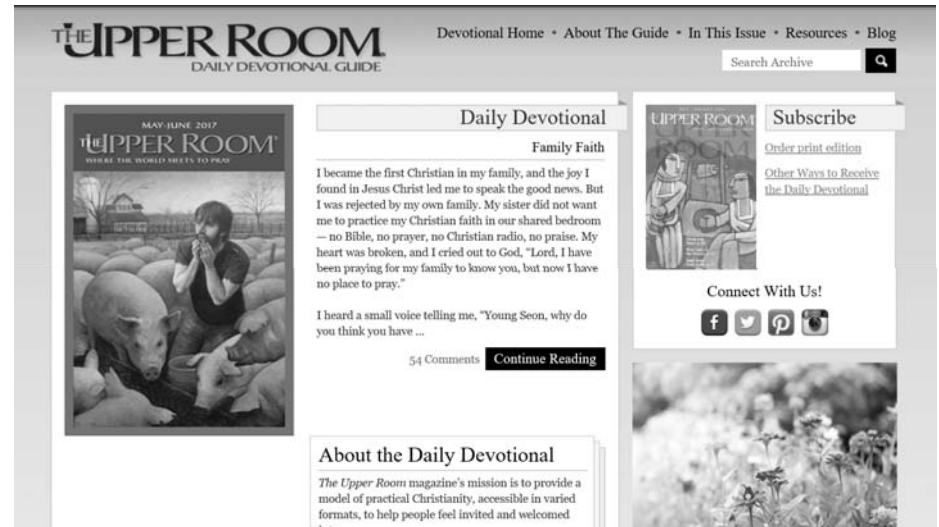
THE UPPER ROOM
DAILY DEVOTIONAL GUIDE

Devotional Home • About The Guide • In This Issue • Resources • Blog

Search Archive

MAY-JUNE 2017
THE UPPER ROOM
WHERE THE WORLD MEETS TO PRAY

Daily Devotional

Family Faith

I became the first Christian in my family, and the joy I found in Jesus Christ led me to speak the good news. But I was rejected by my own family. My sister did not want me to practice my Christian faith in our shared bedroom — no Bible, no prayer, no Christian radio, no praise. My heart was broken, and I cried out to God, "Lord, I have been praying for my family to know you, but now I have no place to pray."

I heard a small voice telling me, "Young Seon, why do you think you have ...

54 Comments Continue Reading

About the Daily Devotional

*The Upper Room* magazine's mission is to provide a model of practical Christianity, accessible in varied formats, to help people feel invited and welcomed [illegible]

UPPER ROOM

Subscribe

Order print edition

Other Ways to Receive the Daily Devotional

Connect With Us!